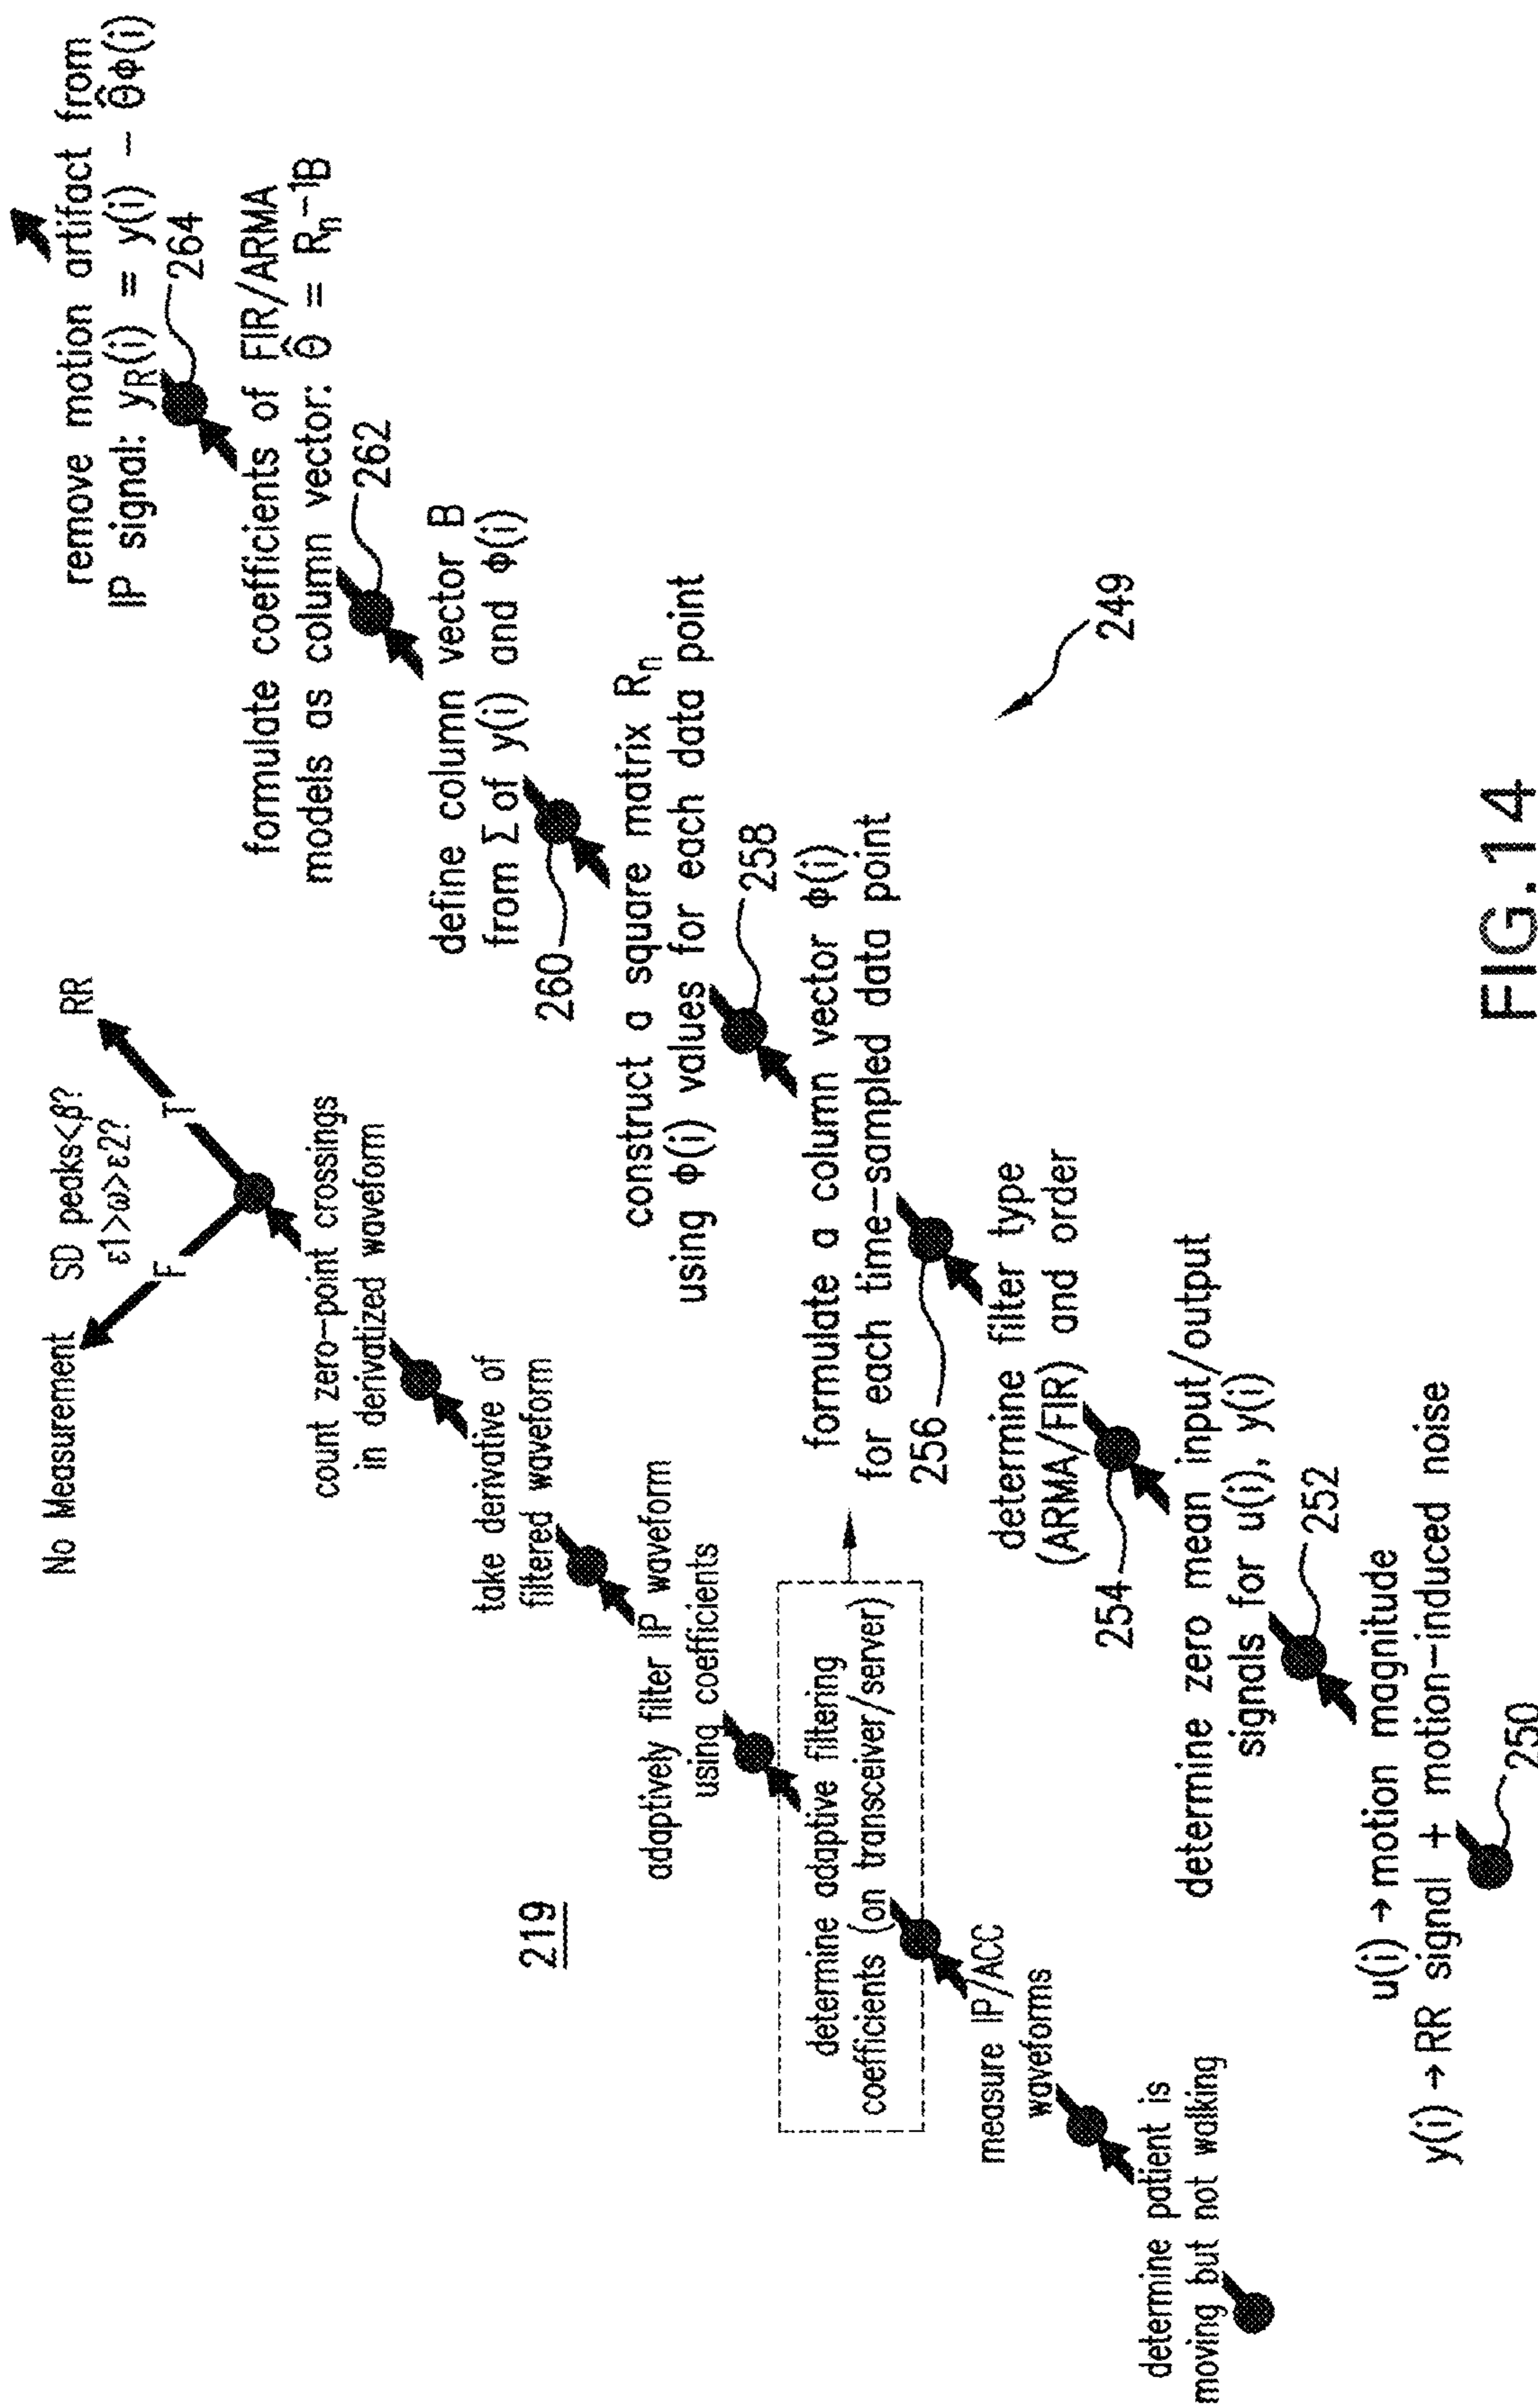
219

determine patient is moving but not walking

measure IP/ACC waveforms

determine adaptive filtering coefficients (on transceiver/server)

adaptively filter IP waveform using coefficients

take derivative of filtered waveform

count zero-point crossings in derivatized waveform

SD peaks<β? ε1>ω>ε2?

F

No Measurement

T

RR

u(i) → motion magnitude
y(i) → RR signal + motion-induced noise

250

determine zero mean input/output signals for u(i), y(i)

252

determine filter type (ARMA/FIR) and order

254

formulate a column vector φ(i) for each time-sampled data point

256

construct a square matrix $R_n$ using φ(i) values for each data point

258

define column vector B from Σ of y(i) and φ(i)

260

formulate coefficients of FIR/ARMA models as column vector: $\hat{\Theta} = R_n^{-1}B$

262

remove motion artifact from IP signal: $y_R(i) = y(i) - \hat{\Theta}\phi(i)$

264

249

FIG. 14